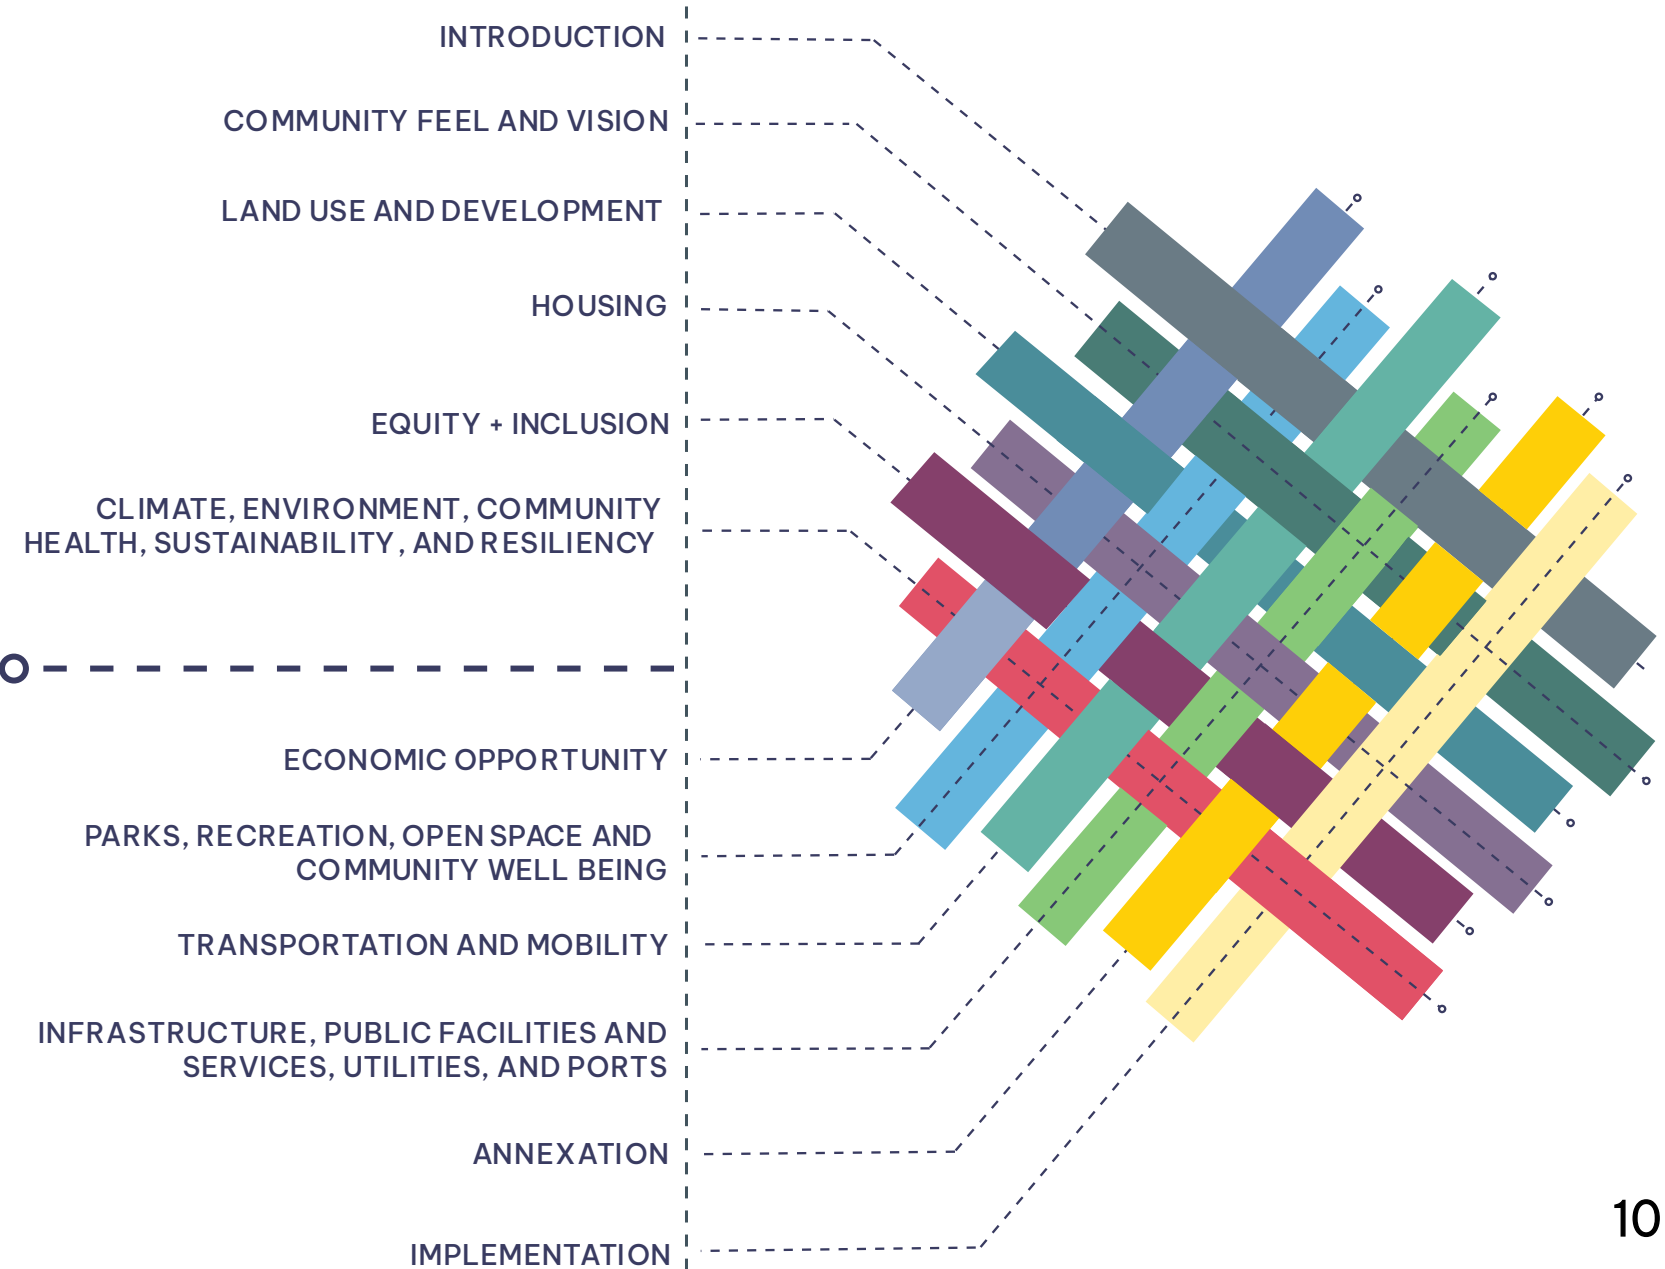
INTRODUCTION

COMMUNITY FEEL AND VISION

LAND USE AND DEVELOPMENT

HOUSING

EQUITY + INCLUSION

CLIMATE, ENVIRONMENT, COMMUNITY HEALTH, SUSTAINABILITY, AND RESILIENCY

ECONOMIC OPPORTUNITY

PARKS, RECREATION, OPEN SPACE AND COMMUNITY WELL BEING

TRANSPORTATION AND MOBILITY

INFRASTRUCTURE, PUBLIC FACILITIES AND SERVICES, UTILITIES, AND PORTS

ANNEXATION

IMPLEMENTATION

10